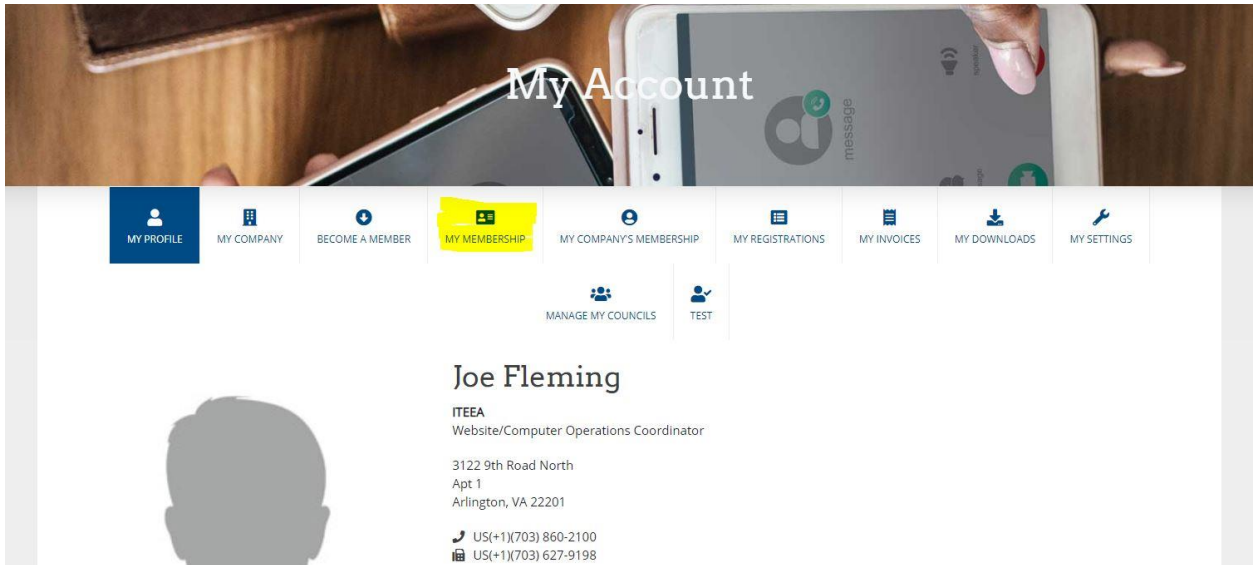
My Account

MY PROFILE
MY COMPANY
BECOME A MEMBER
MY MEMBERSHIP
MY COMPANY'S MEMBERSHIP
MY REGISTRATIONS
MY INVOICES
MY DOWNLOADS
MY SETTINGS
MANAGE MY COUNCILS
TEST

Joe Fleming

ITEEA
Website/Computer Operations Coordinator

3122 9th Road North
Apt 1
Arlington, VA 22201

US(+1)(703) 860-2100
US(+1)(703) 627-9198